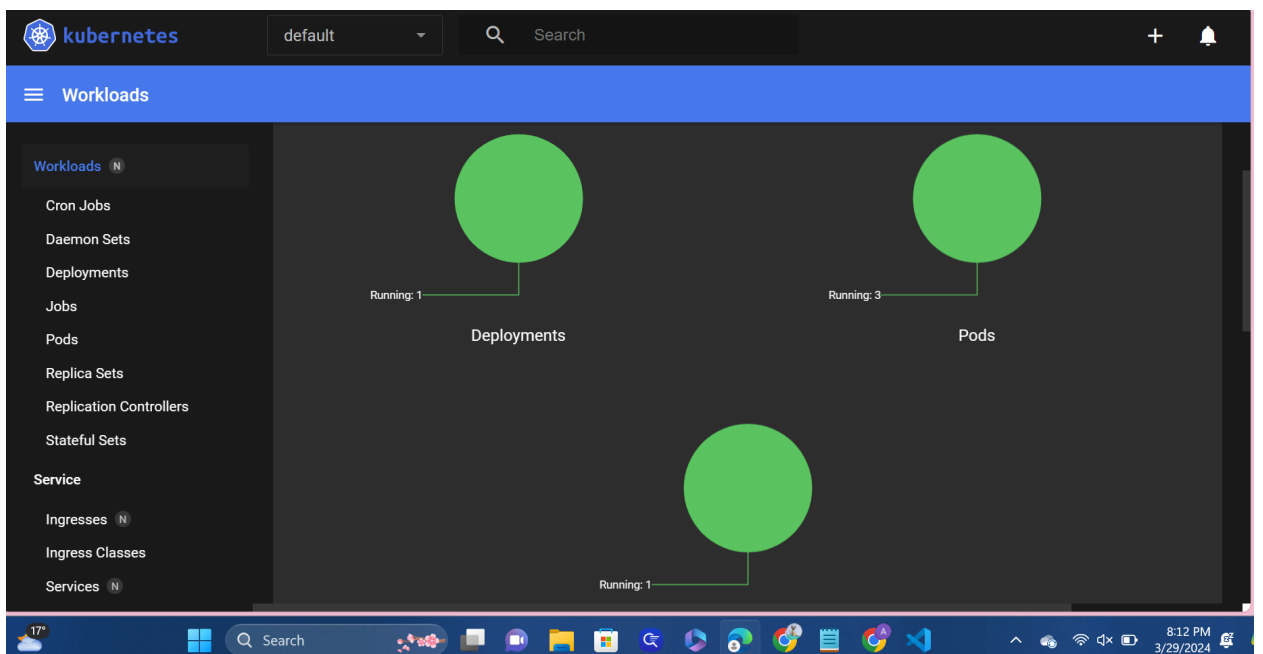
kubernetes

default

Search

Workloads

Workloads N

Cron Jobs

Daemon Sets

Deployments

Jobs

Pods

Replica Sets

Replication Controllers

Stateful Sets

Service

Ingresses N

Ingress Classes

Services N

Running: 1

Deployments

Running: 3

Pods

Running: 1

17°

Search

8:12 PM
3/29/2024